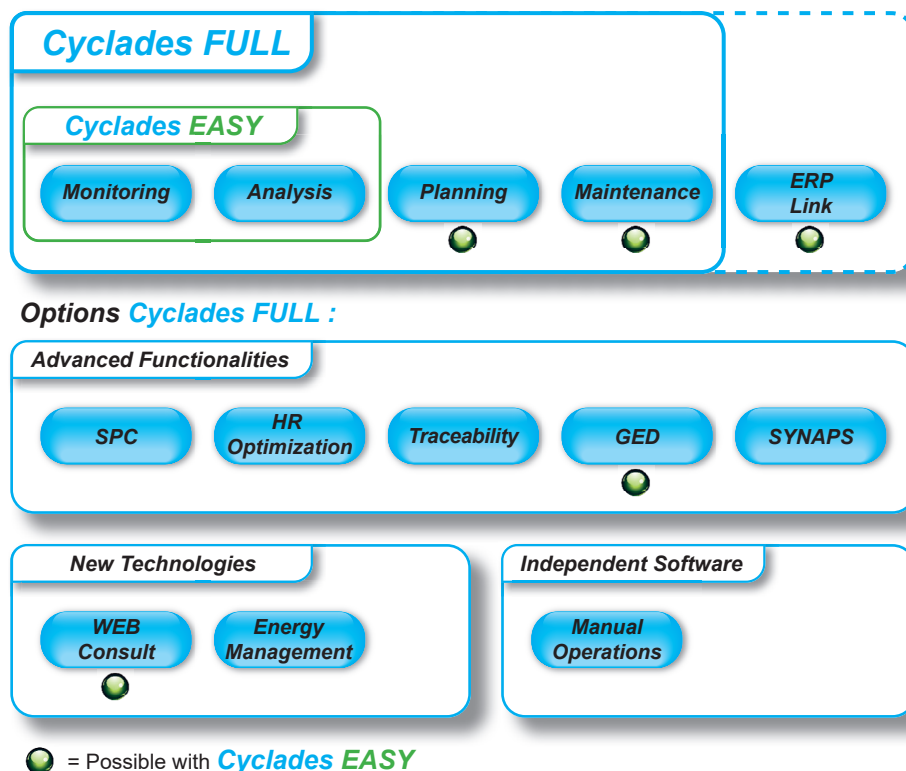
Cyclades FULL

Cyclades EASY

Monitoring

Analysis

Planning

Maintenance

ERP Link

Options Cyclades FULL :

Advanced Functionalities

SPC

HR Optimization

Traceability

GED

SYNAPS

New Technologies

WEB Consult

Energy Management

Independent Software

Manual Operations

= Possible with Cyclades EASY